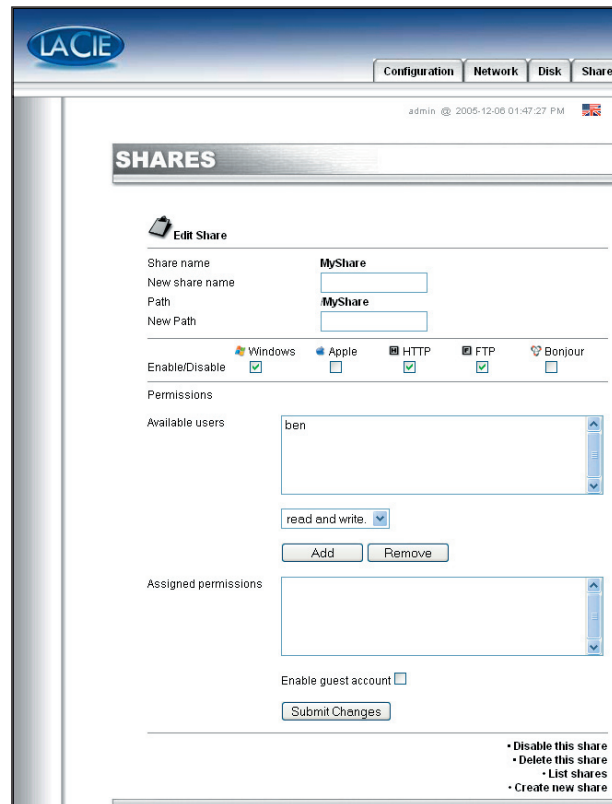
LACIE

Configuration | Network | Disk | Share

admin @ 2005-12-06 01:47:27 PM

SHARES

Edit Share

Share name MyShare
New share name
Path /MyShare
New Path

Windows Apple HTTP FTP Bonjour
Enable/Disable

Permissions

Available users
ben

read and write.

Add Remove

Assigned permissions

Enable guest account

Submit Changes

• Disable this share
• Delete this share
• List shares
• Create new share